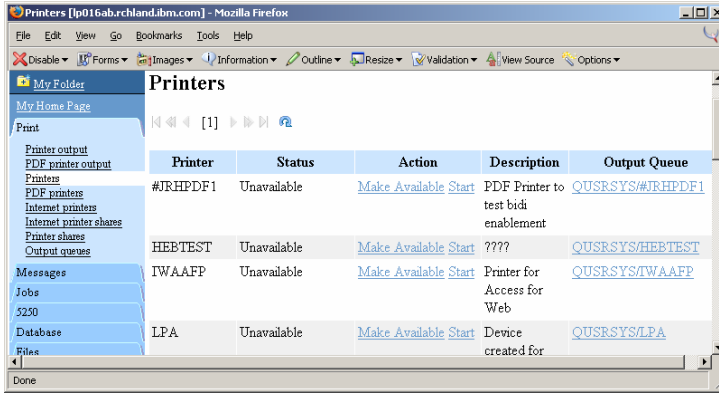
Printers [lp016ab.rchland.ibm.com] - Mozilla Firefox

File Edit View Go Bookmarks Tools Help

Disable ▾ Forms ▾ Images ▾ Information ▾ Outline ▾ Resize ▾ Validation ▾ View Source Options ▾

My Folder
My Home Page
Print
Printer output
PDF printer output
Printers
PDF printers
Internet printers
Internet printer shares
Printer shares
Output queues
Messages
Jobs
5250
Database
Files

Printers

[1]

| Printer | Status | Action | Description | Output Queue |
|---|---|---|---|---|
| #JRHPDF1 | Unavailable | Make Available Start | PDF Printer to test bidi enablement | QUSRSYS/#JRHPDF1 |
| HEBTEST | Unavailable | Make Available Start | ???? | QUSRSYS/HEBTEST |
| IWAAFP | Unavailable | Make Available Start | Printer for Access for Web | QUSRSYS/IWAAFP |
| LPA | Unavailable | Make Available Start | Device created for | QUSRSYS/LPA |

Done